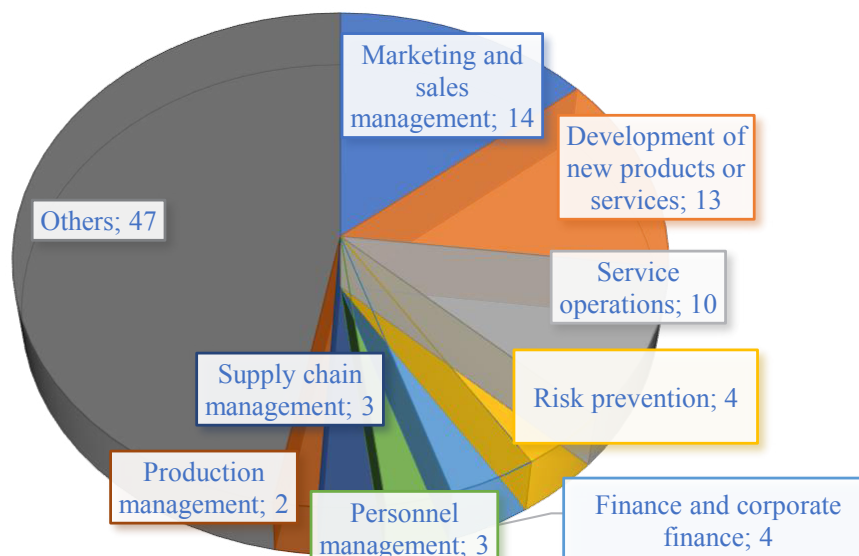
Marketing and sales management; 14

Development of new products or services; 13

Service operations; 10

Risk prevention; 4

Finance and corporate finance; 4

Personnel management; 3

Production management; 2

Supply chain management; 3

Others; 47